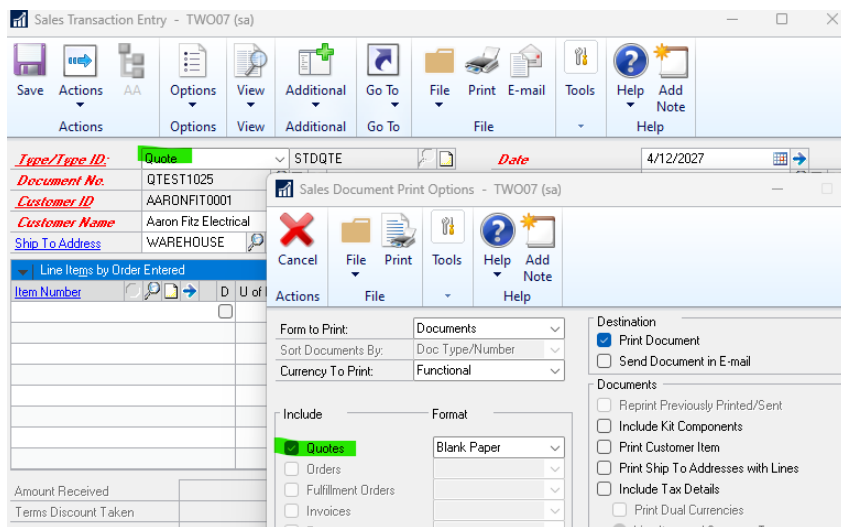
Sales Transaction Entry - TWO07 (sa)

Save Actions AA Options View Additional Go To File Print E-mail Tools Help Add Note
Actions Options View Additional Go To File Help

Type/Type ID: Quote STDQTE Date 4/12/2027
Document No. QTEST1025
Customer ID AARONFIT0001
Customer Name Aaron Fitz Electrical
Ship To Address WAREHOUSE
Line Items by Order Entered
Item Number D U of

Amount Received
Terms Discount Taken

Sales Document Print Options - TWO07 (sa)

Cancel File Print Tools Help Add Note
Actions File Help

Form to Print: Documents
Sort Documents By: Doc Type/Number
Currency To Print: Functional

Include Format
Quotes Blank Paper
Orders
Fulfillment Orders
Invoices

Destination
Print Document
Send Document in E-mail

Documents
Reprint Previously Printed/Sent
Include Kit Components
Print Customer Item
Print Ship To Addresses with Lines
Include Tax Details
Print Dual Currencies